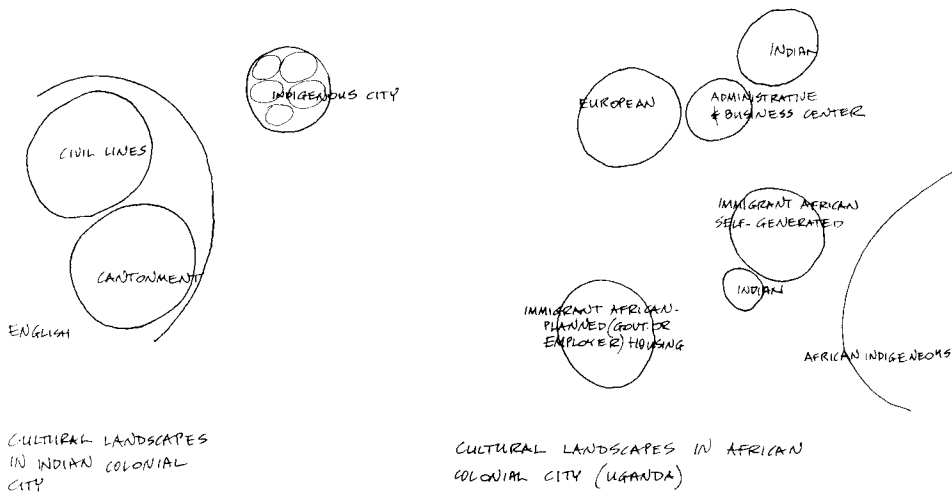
INDIGENOUS CITY

CIVIL LINES

CANTONMENT

ENGLISH

CULTURAL LANDSCAPES IN INDIAN COLONIAL CITY

INDIAN

EUROPEAN

ADMINISTRATIVE & BUSINESS CENTER

IMMIGRANT AFRICAN SELF-GENERATED

INDIAN

IMMIGRANT AFRICAN-PLANNED (GOVT. OR EMPLOYER) HOUSING

AFRICAN INDIGENEOUS

CULTURAL LANDSCAPES IN AFRICAN COLONIAL CITY (UGANDA)